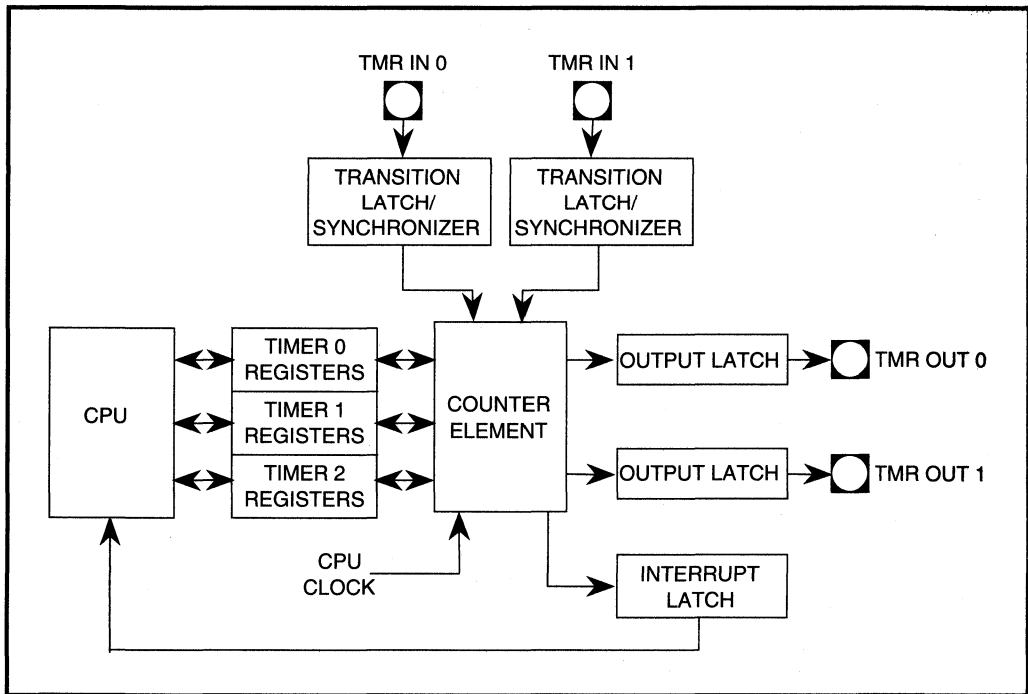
TMR IN 0

TMR IN 1

TRANSITION LATCH/ SYNCHRONIZER

TRANSITION LATCH/ SYNCHRONIZER

CPU

TIMER 0 REGISTERS

TIMER 1 REGISTERS

TIMER 2 REGISTERS

COUNTER ELEMENT

OUTPUT LATCH

TMR OUT 0

OUTPUT LATCH

TMR OUT 1

CPU CLOCK

INTERRUPT LATCH